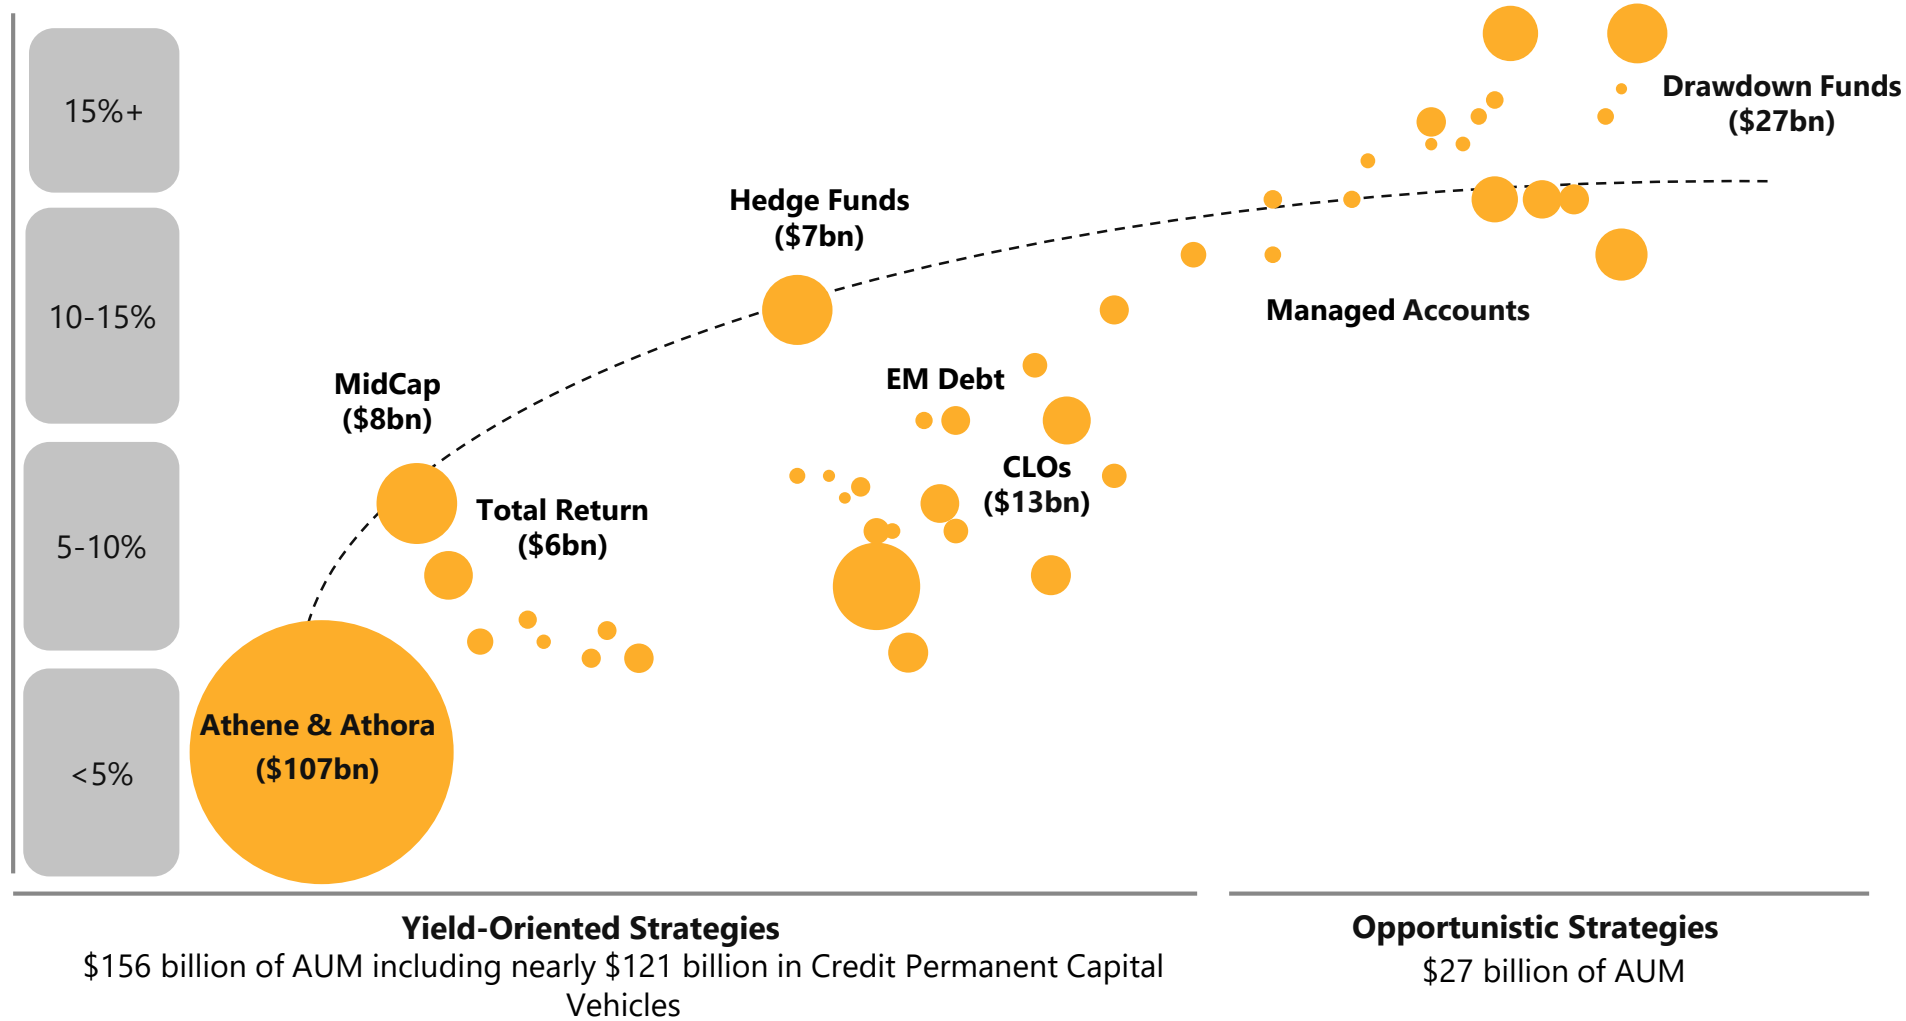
15%+

10-15%

5-10%

<5%

Drawdown Funds ($27bn)

Hedge Funds ($7bn)

Managed Accounts

MidCap ($8bn)

EM Debt

CLOs ($13bn)

Total Return ($6bn)

Athene & Athora ($107bn)

Yield-Oriented Strategies
$156 billion of AUM including nearly $121 billion in Credit Permanent Capital Vehicles

Opportunistic Strategies
$27 billion of AUM